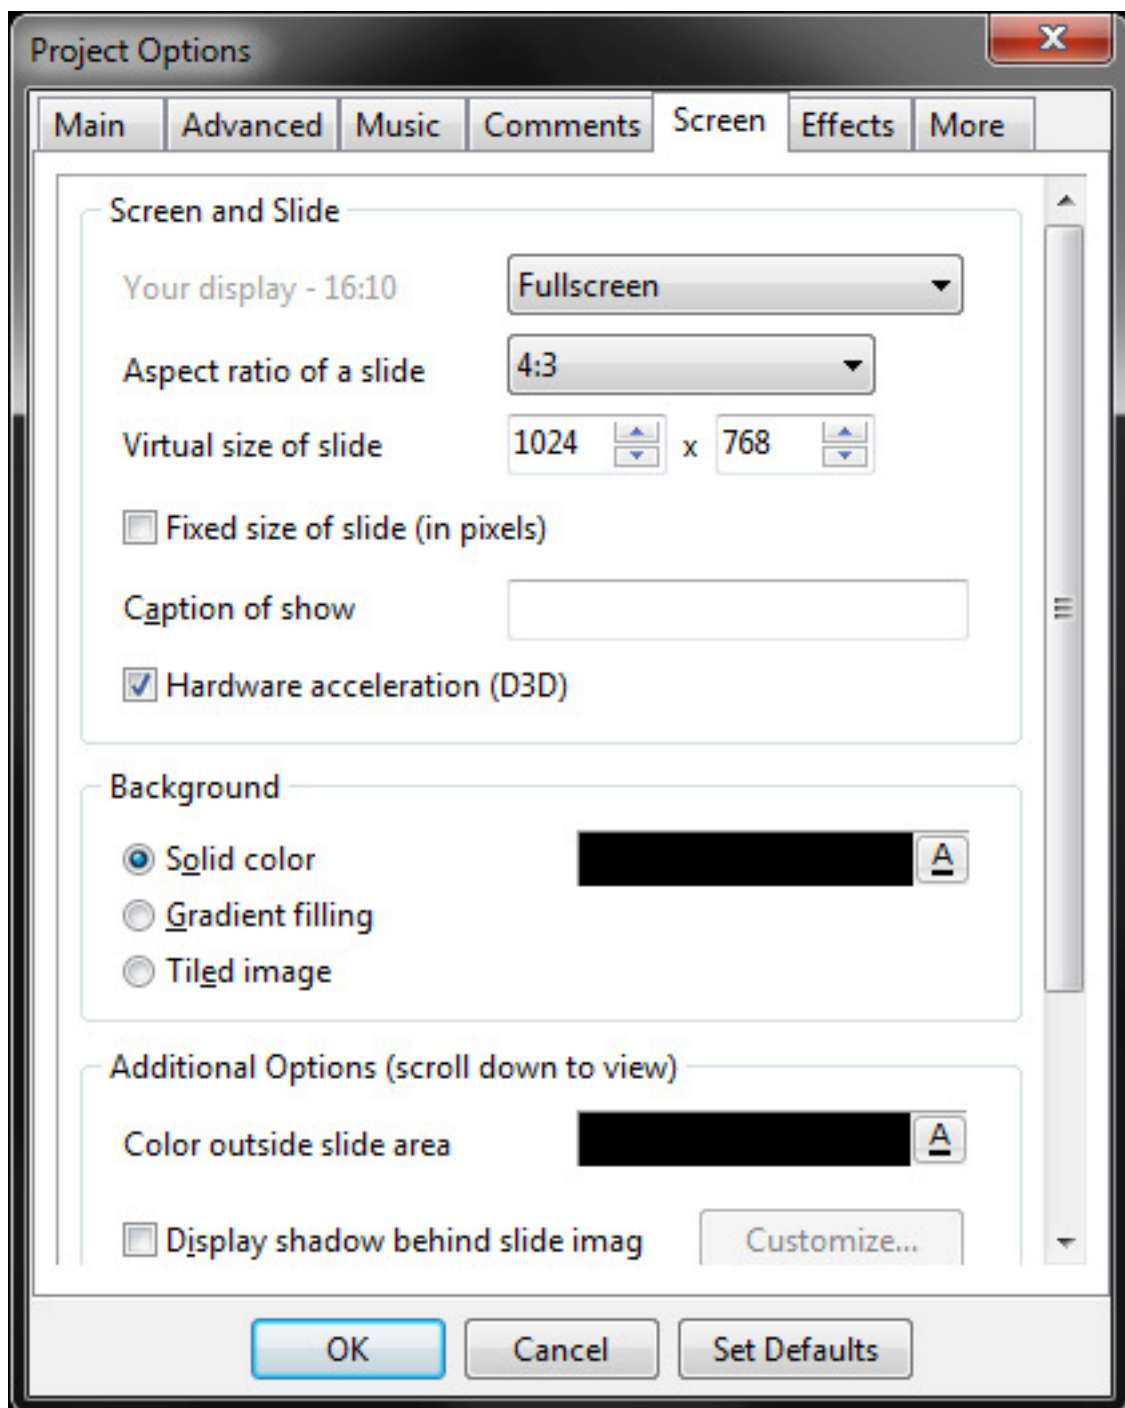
Project Options

Main | Advanced | Music | Comments | Screen | Effects | More

Screen and Slide

Your display - 16:10
Fullscreen

Aspect ratio of a slide
4:3

Virtual size of slide
1024 x 768

Fixed size of slide (in pixels)

Caption of show

Hardware acceleration (D3D)

Background

Solid color
A

Gradient filling

Tiled image

Additional Options (scroll down to view)

Color outside slide area
A

Display shadow behind slide imag
Customize...

OK
Cancel
Set Defaults